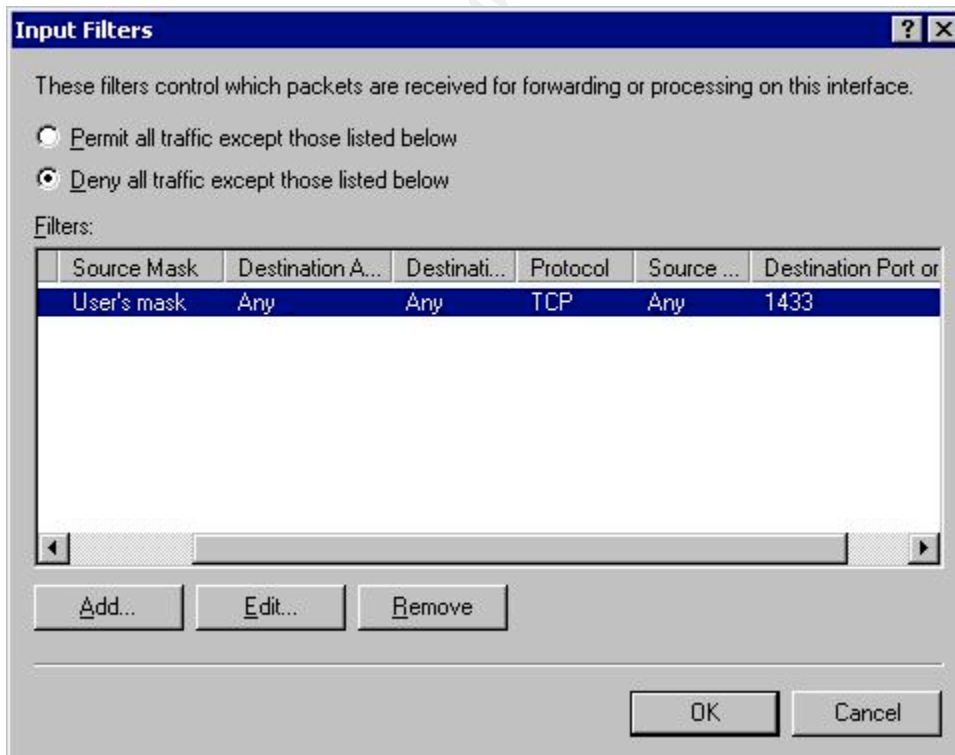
Input Filters

?

These filters control which packets are received for forwarding or processing on this interface.

Permit all traffic except those listed below

Deny all traffic except those listed below

Filters:

| | Source Mask | Destination A... | Destinati... | Protocol | Source ... | Destination Port or |
|---|---|---|---|---|---|---|
| | User's mask | Any | Any | TCP | Any | 1433 |

Add...

Edit...

Remove

OK

Cancel